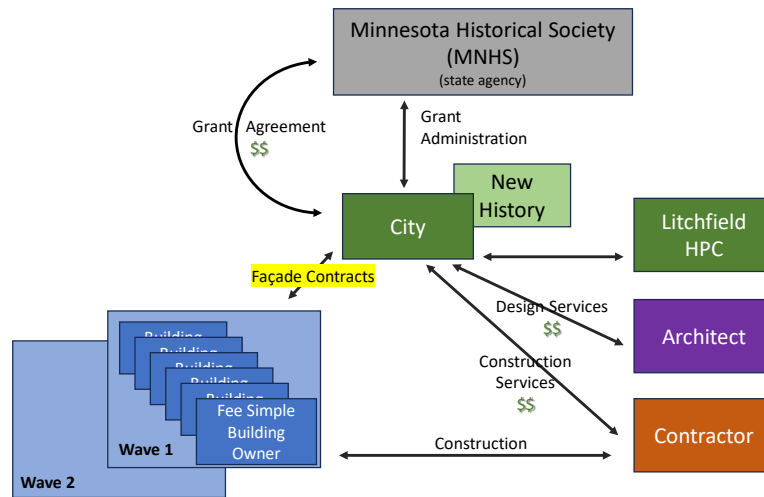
Minnesota Historical Society (MNHS)
(state agency)

Grant Agreement
$$

Grant Administration

City

New History

Litchfield HPC

Façade Contracts

Design Services
$$

Architect

Construction Services
$$

Contractor

Building
Building
Building
Building
Building
Fee Simple Building Owner

Wave 1

Wave 2

Construction